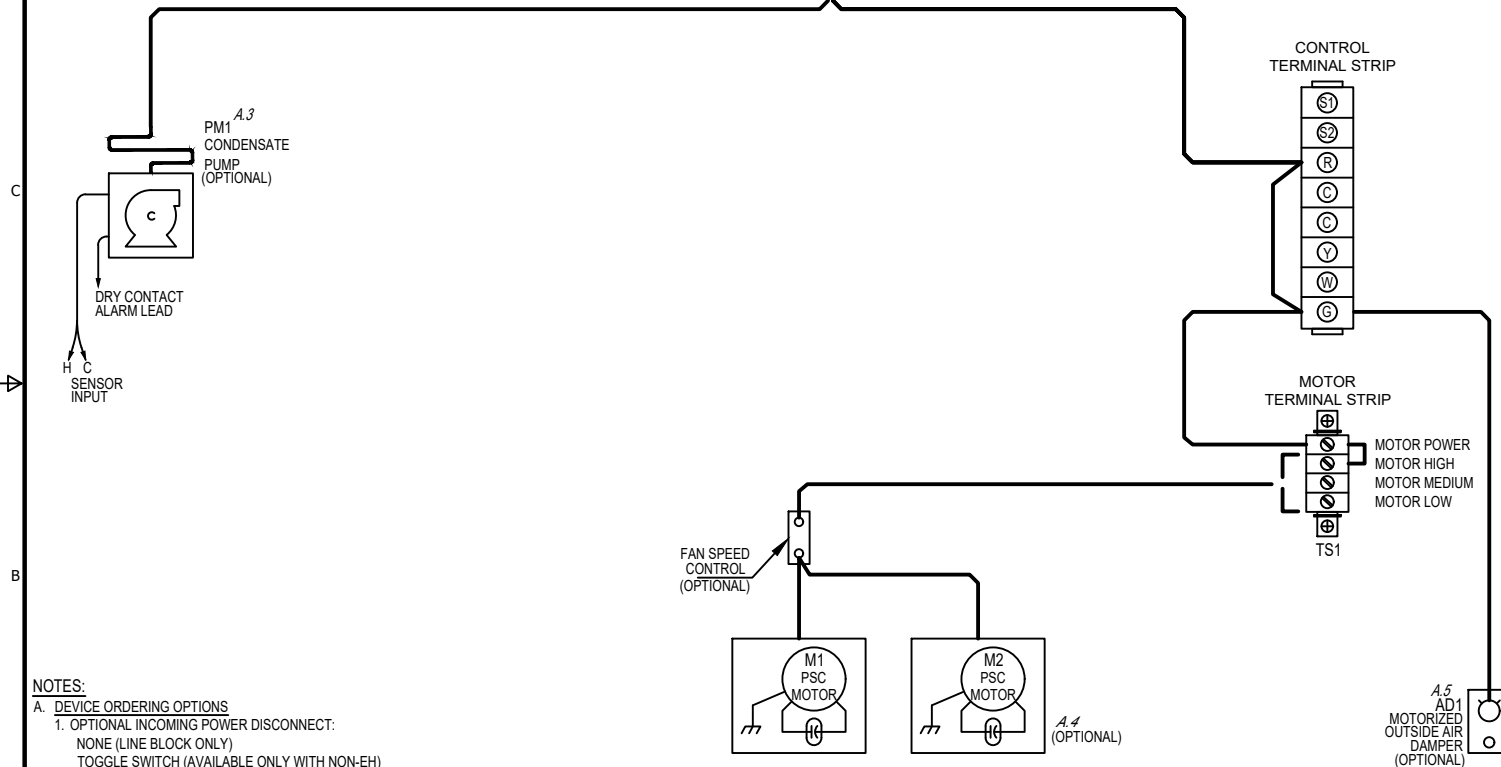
CONTROL
TERMINAL STRIP

S1
S2
R
C
C
Y
W
G

A.3
PM1
CONDENSATE
PUMP
(OPTIONAL)

C

C

DRY CONTACT
ALARM LEAD

H C
SENSOR
INPUT

MOTOR
TERMINAL STRIP

MOTOR POWER
MOTOR HIGH
MOTOR MEDIUM
MOTOR LOW

TS1

FAN SPEED
CONTROL
(OPTIONAL)

B

M1
PSC
MOTOR

M2
PSC
MOTOR

A.4
(OPTIONAL)

A.5
AD1
MOTORIZED
OUTSIDE AIR
DAMPER
(OPTIONAL)

NOTES:
A. DEVICE ORDERING OPTIONS
1. OPTIONAL INCOMING POWER DISCONNECT:
NONE (LINE BLOCK ONLY)
TOGGLE SWITCH (AVAILABLE ONLY WITH NON-EH)